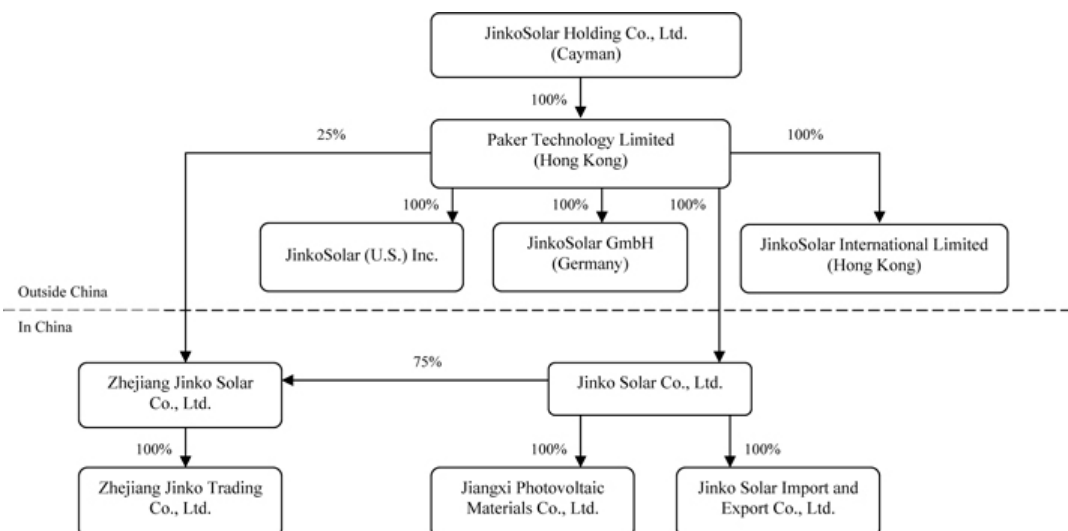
JinkoSolar Holding Co., Ltd.
(Cayman)

100%

25%

Paker Technology Limited
(Hong Kong)

100%

100%

100%

100%

JinkoSolar (U.S.) Inc.

JinkoSolar GmbH
(Germany)

JinkoSolar International Limited
(Hong Kong)

Outside China

In China

75%

Zhejiang Jinko Solar
Co., Ltd.

Jinko Solar Co., Ltd.

100%

100%

100%

Zhejiang Jinko Trading
Co., Ltd.

Jiangxi Photovoltaic
Materials Co., Ltd.

Jinko Solar Import and
Export Co., Ltd.